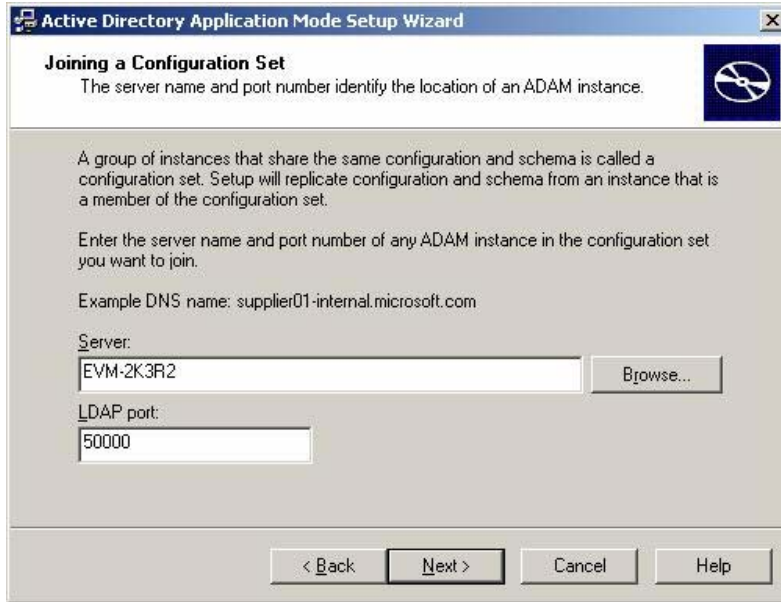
Active Directory Application Mode Setup Wizard

Joining a Configuration Set
The server name and port number identify the location of an ADAM instance.

A group of instances that share the same configuration and schema is called a configuration set. Setup will replicate configuration and schema from an instance that is a member of the configuration set.

Enter the server name and port number of any ADAM instance in the configuration set you want to join.

Example DNS name: supplier01-internal.microsoft.com

Server:
EVM-2K3R2
Browse...

LDAP port:
50000

< Back
Next >
Cancel
Help